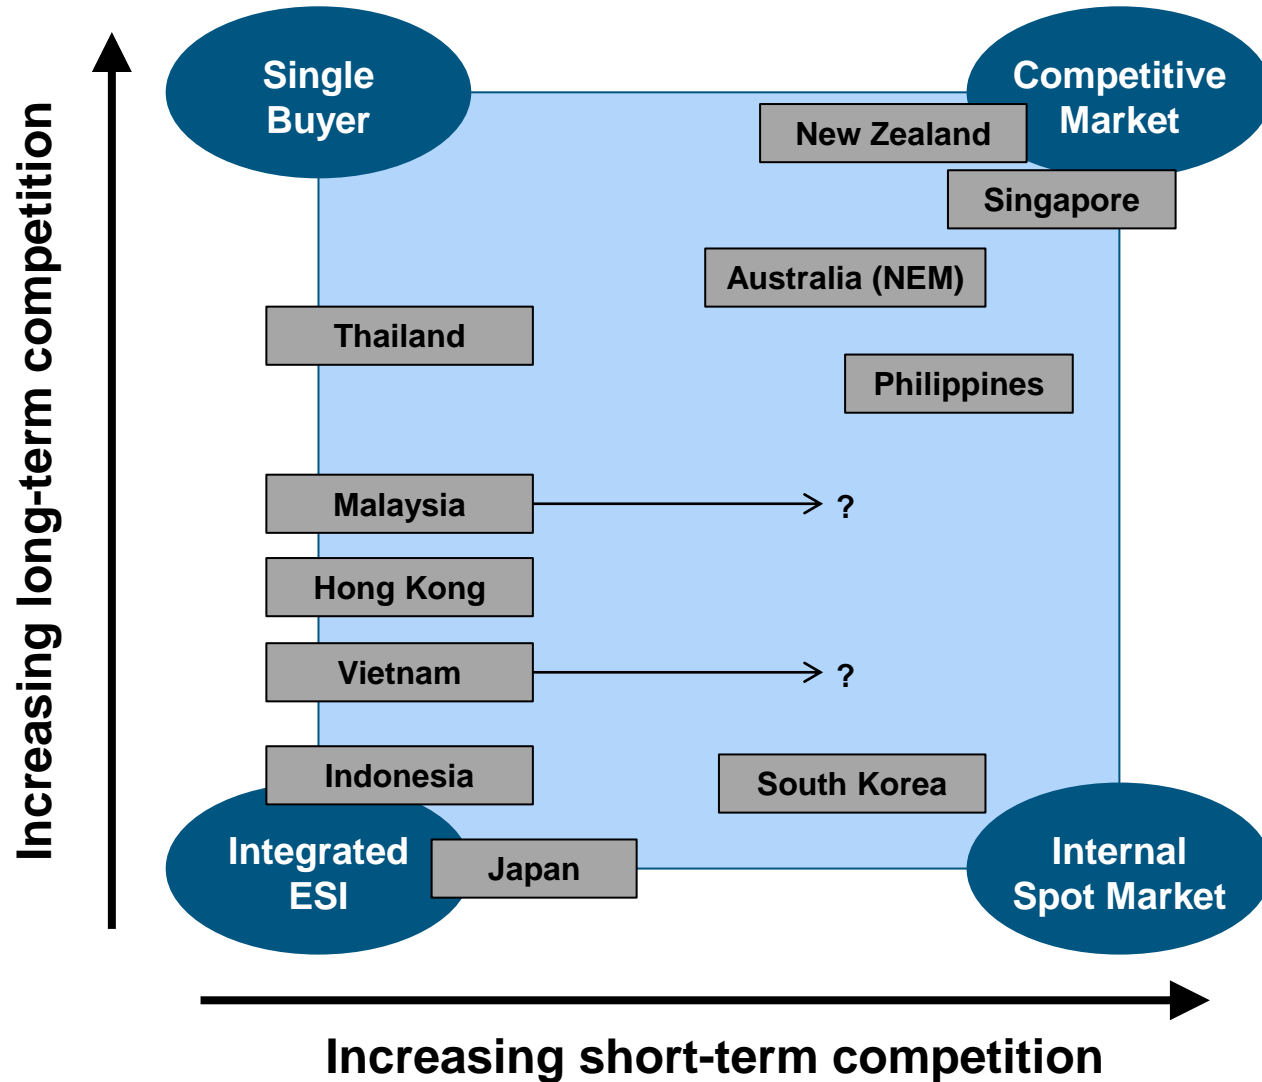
Increasing long-term competition

Single Buyer

Competitive Market

New Zealand

Singapore

Australia (NEM)

Thailand

Philippines

Malaysia

?

Hong Kong

Vietnam

?

Indonesia

South Korea

Integrated ESI

Japan

Internal Spot Market

Increasing short-term competition